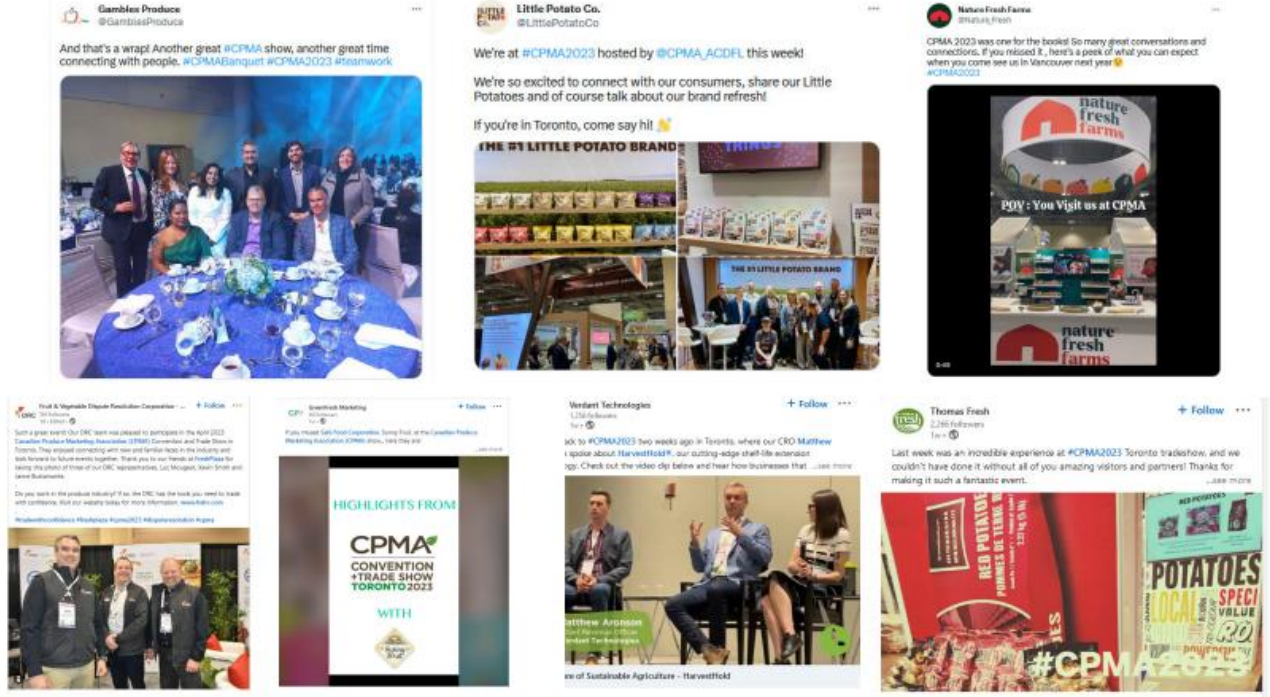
Gambles Produce
@GamblesProduce

And that's a wrap! Another great #CPMA show, another great time connecting with people. #CPMABanquet #CPMA2023 #teamwork

Little Potato Co.
@LittlePotatoCo

We're at #CPMA2023 hosted by @CPMA_ACDFL this week!

We're so excited to connect with our consumers, share our Little Potatoes and of course talk about our brand refresh!

If you're in Toronto, come say hi! 👋

THE #1 LITTLE POTATO BRAND

THE #1 LITTLE POTATO BRAND

Nature Fresh Farms
@Nature_Fresh

CPMA 2023 was one for the books! So many great conversations and connections. If you missed it , here's a peek of what you can expect when you come see us in Vancouver next year😉
#CPMA2023

nature fresh farms

POV : You Visit us at CPMA

nature fresh farms

Fruit & Vegetable Dispute Resolution Corporation
+ Follow

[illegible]

Greenfresh Marketing
+ Follow

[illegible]

HIGHLIGHTS FROM

CPMA
CONVENTION + TRADE SHOW
TORONTO 2023

WITH

Verdant Technologies
1,256 followers
+ Follow

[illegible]ack to #CPMA2023 two weeks ago in Toronto, where our CRO Matthew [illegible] spoke about HarvestHold®, our cutting-edge shelf-life extension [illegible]gy. Check out the video clip below and hear how businesses that ...see more

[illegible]atthew Aronson

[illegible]e of Sustainable Agriculture - HarvestHold

Thomas Fresh
2,286 followers
+ Follow

Last week was an incredible experience at #CPMA2023 Toronto tradeshow, and we couldn't have done it without all of you amazing visitors and partners! Thanks for making it such a fantastic event. ...see more

RED POTATOES
POMMES DE TERRE ROUGES

RED POTATOES

POTATOES
LOCAL
SPECI
VALUE

#CPMA2023